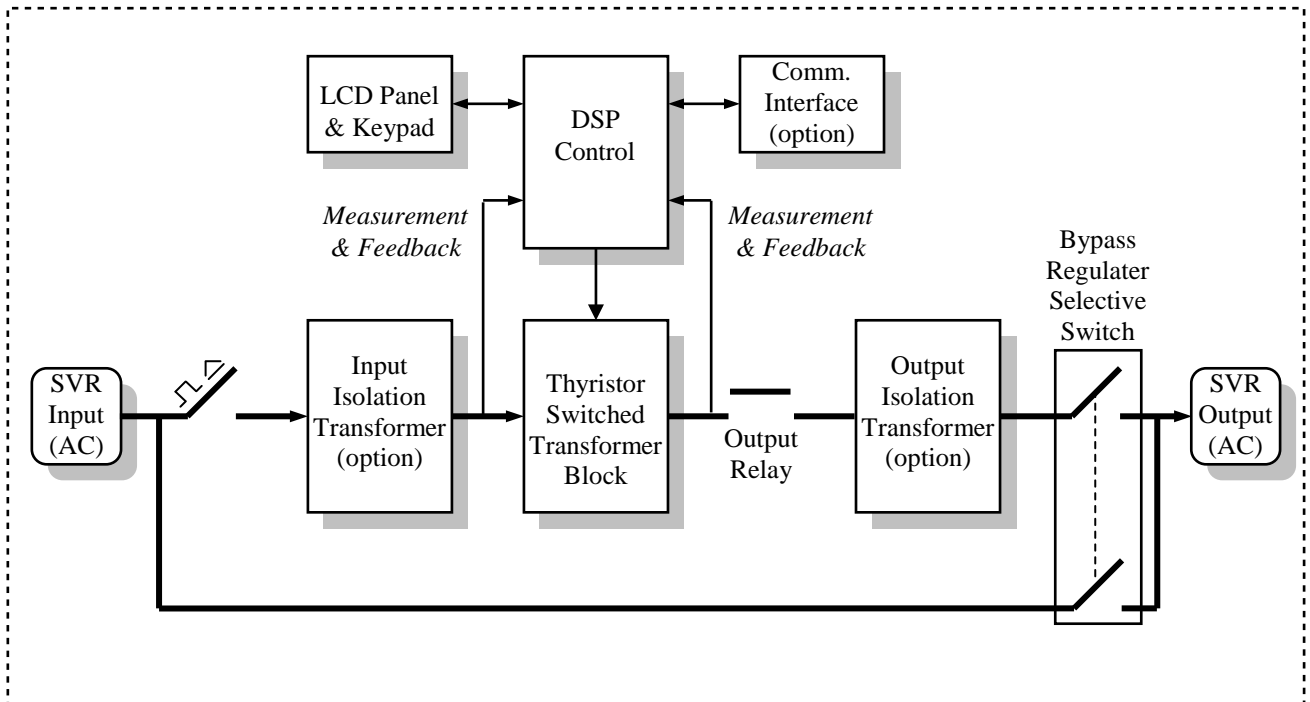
LCD Panel & Keypad

DSP Control

Comm. Interface (option)

Measurement & Feedback

Measurement & Feedback

Bypass Regulater Selective Switch

SVR Input (AC)

Input Isolation Transformer (option)

Thyristor Switched Transformer Block

Output Relay

Output Isolation Transformer (option)

SVR Output (AC)